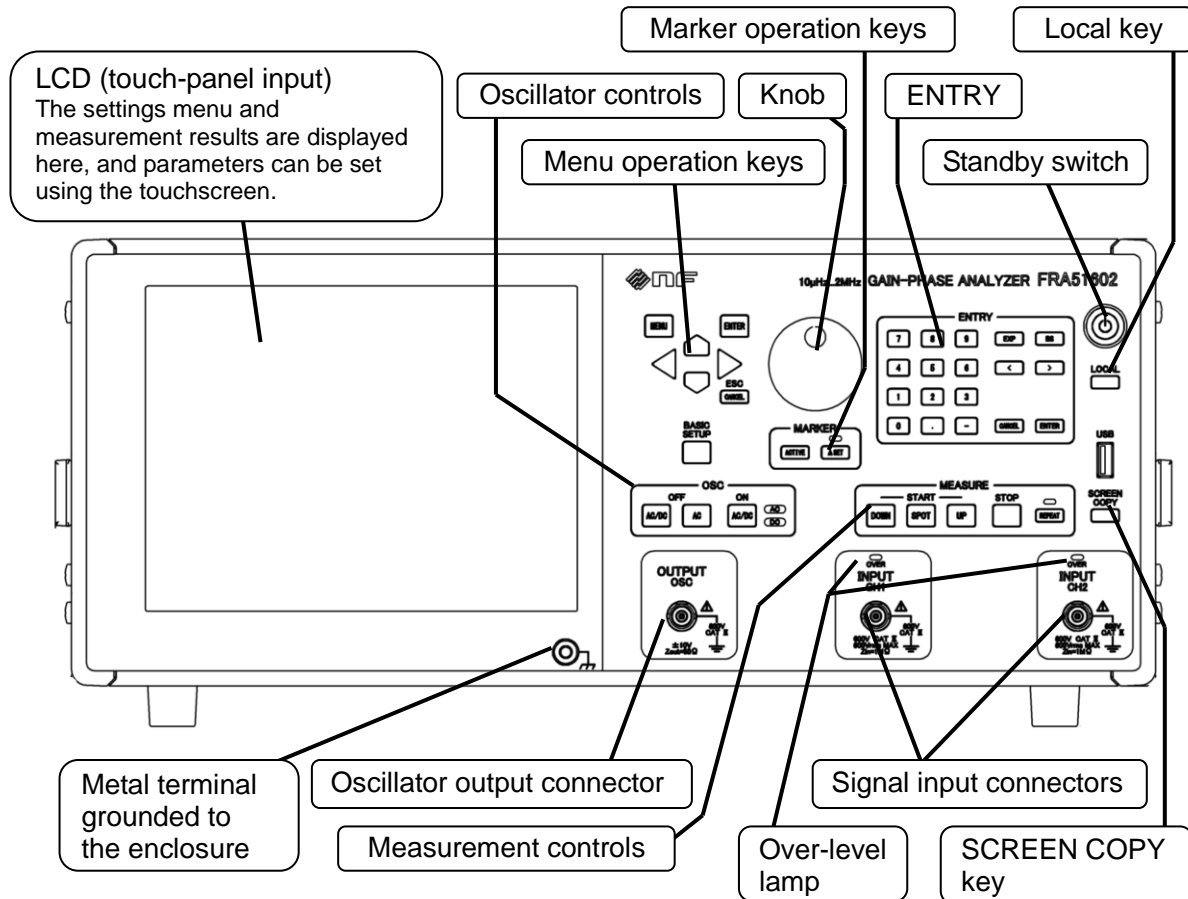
LCD (touch-panel input)
The settings menu and measurement results are displayed here, and parameters can be set using the touchscreen.

Oscillator controls

Knob

Marker operation keys

ENTRY

Local key

Menu operation keys

Standby switch

10μHz–2MHz GAIN-PHASE ANALYZER FRA51602

MENU

ENTER

ESC
CANCEL

BASIC SETUP

MARKER

ACTIVE

ENTRY

7 8 9 EXP BS
4 5 6 < >
1 2 3
0 . − CANCEL ENTER

LOCAL

USB

OSC
OFF ON
AC/DC AC AC/DC AC DC

MEASURE
START
DOWN SPOT UP
STOP
REPEAT

SCREEN COPY

OUTPUT
OSC

OVER
INPUT
CH1

OVER
INPUT
CH2

Metal terminal grounded to the enclosure

Oscillator output connector

Signal input connectors

Measurement controls

Over-level lamp

SCREEN COPY key